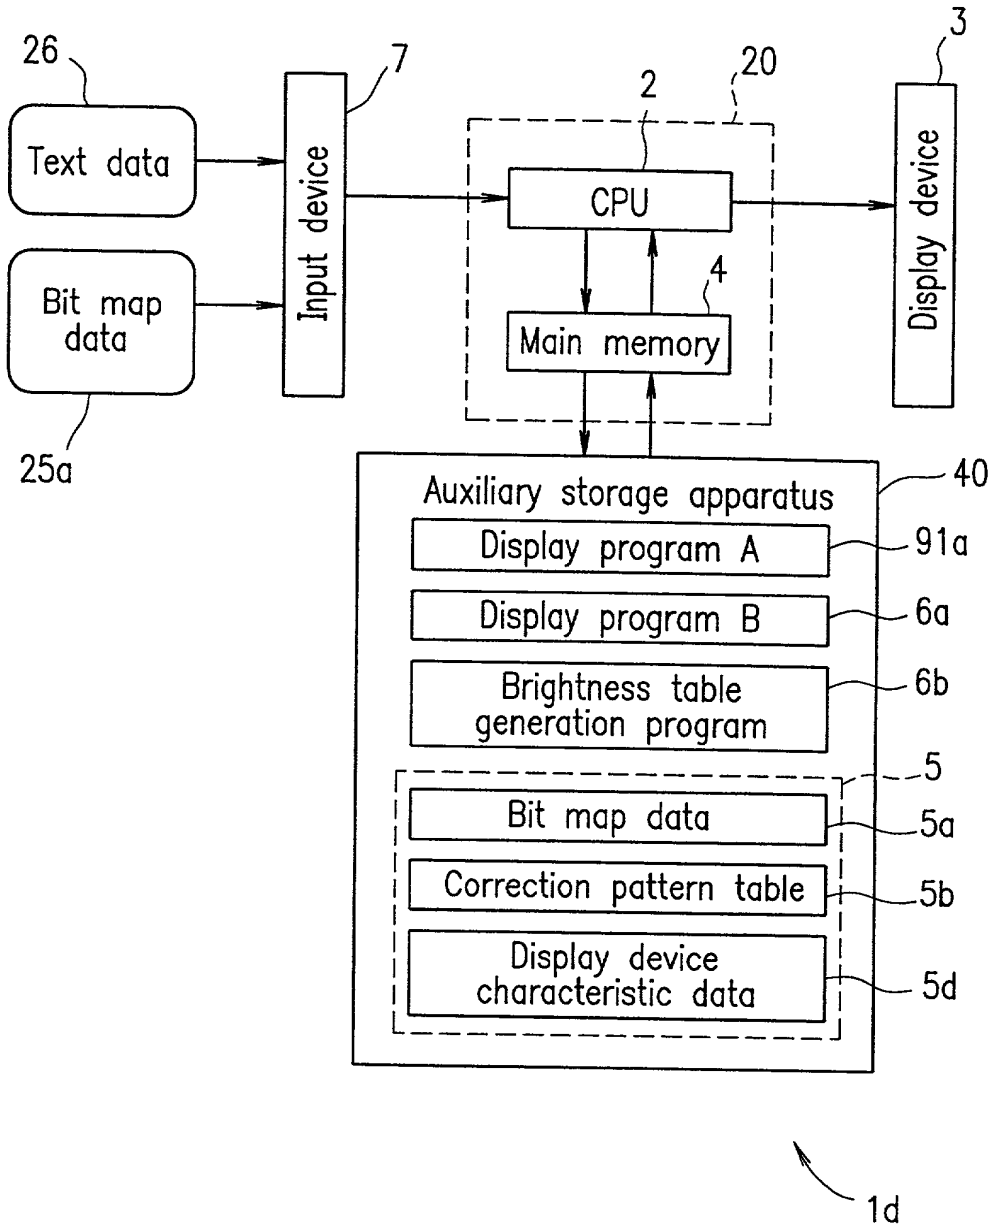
26
Text data
Bit map data
25a
7
Input device
20
2
CPU
4
Main memory
3
Display device
Auxiliary storage apparatus
40
Display program A
91a
Display program B
6a
Brightness table generation program
6b
5
Bit map data
5a
Correction pattern table
5b
Display device characteristic data
5d
1d